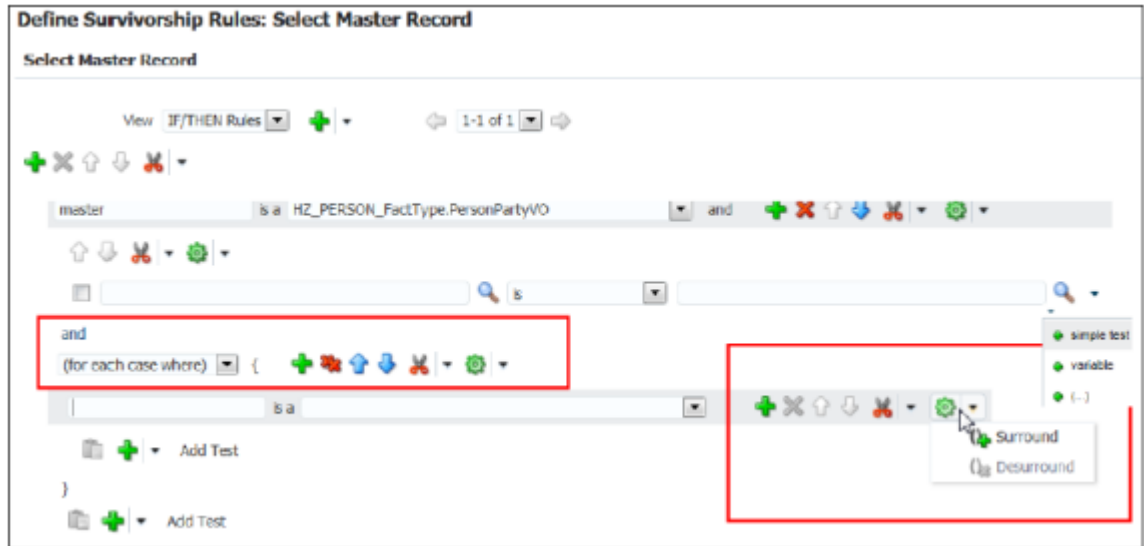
Define Survivorship Rules: Select Master Record

Select Master Record

View IF/THEN Rules

1-1 of 1

master

is a HZ_PERSON_FactType.PersonPartyVO

and

is

simple test

variable

(...)

and

(for each case where) {

is a

Surround

Desurround

Add Test

}

Add Test